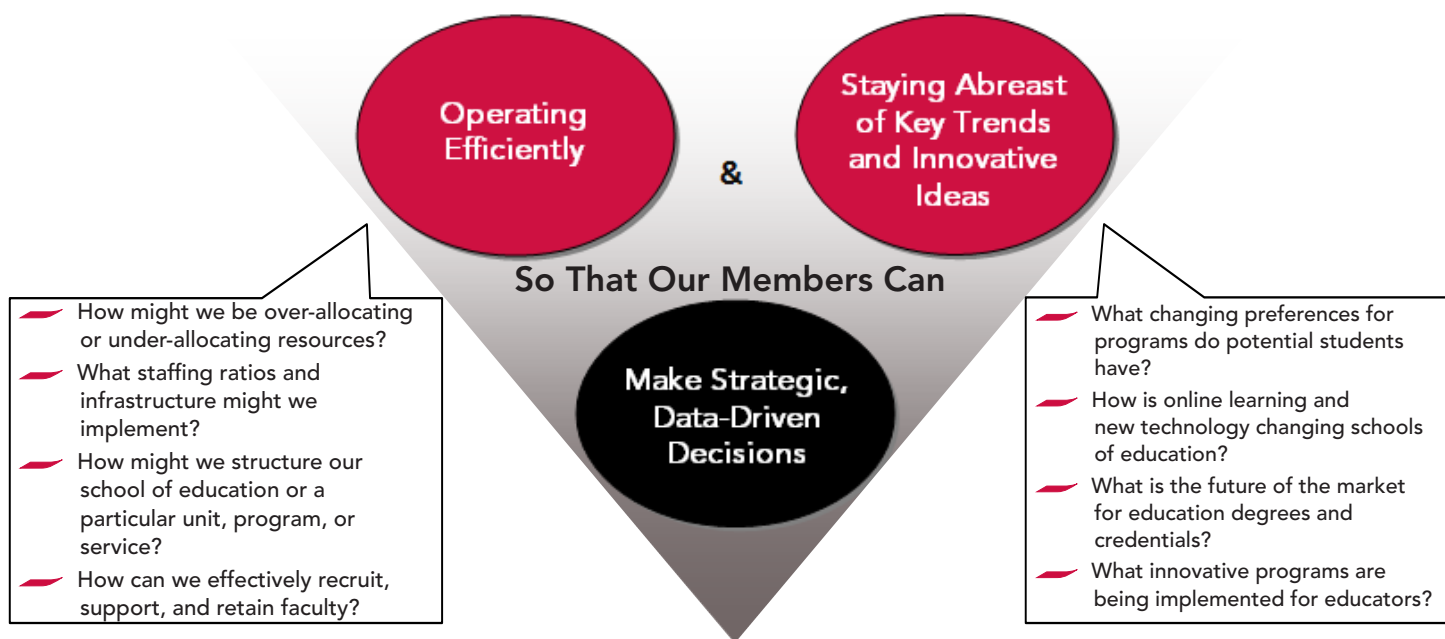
Operating Efficiently

&

Staying Abreast of Key Trends and Innovative Ideas

So That Our Members Can

Make Strategic, Data-Driven Decisions

How might we be over-allocating or under-allocating resources?

What staffing ratios and infrastructure might we implement?

How might we structure our school of education or a particular unit, program, or service?

How can we effectively recruit, support, and retain faculty?

What changing preferences for programs do potential students have?

How is online learning and new technology changing schools of education?

What is the future of the market for education degrees and credentials?

What innovative programs are being implemented for educators?